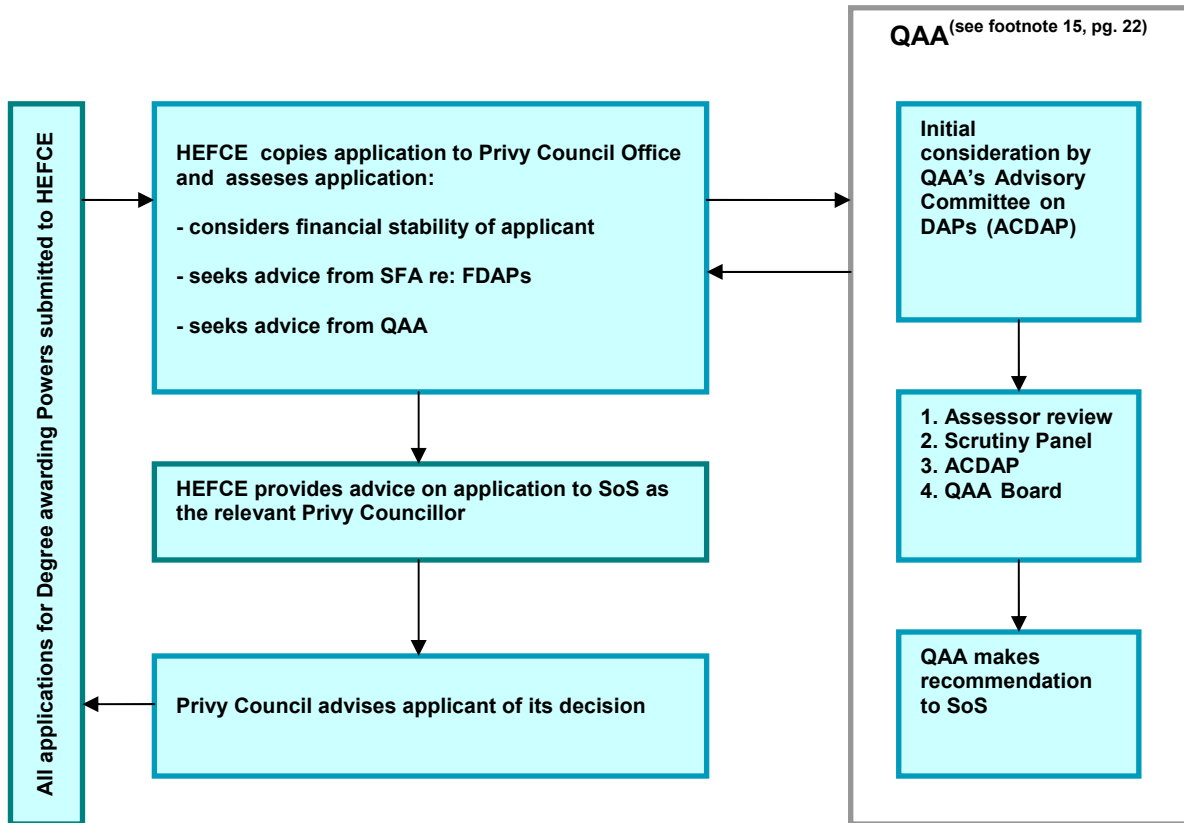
All applications for Degree awarding Powers submitted to HEFCE

HEFCE copies application to Privy Council Office and asseses application:

- considers financial stability of applicant

- seeks advice from SFA re: FDAPs

- seeks advice from QAA

HEFCE provides advice on application to SoS as the relevant Privy Councillor

Privy Council advises applicant of its decision

QAA$^{\text{(see footnote 15, pg. 22)}}$

Initial consideration by QAA's Advisory Committee on DAPs (ACDAP)

1. Assessor review
2. Scrutiny Panel
3. ACDAP
4. QAA Board

QAA makes recommendation to SoS